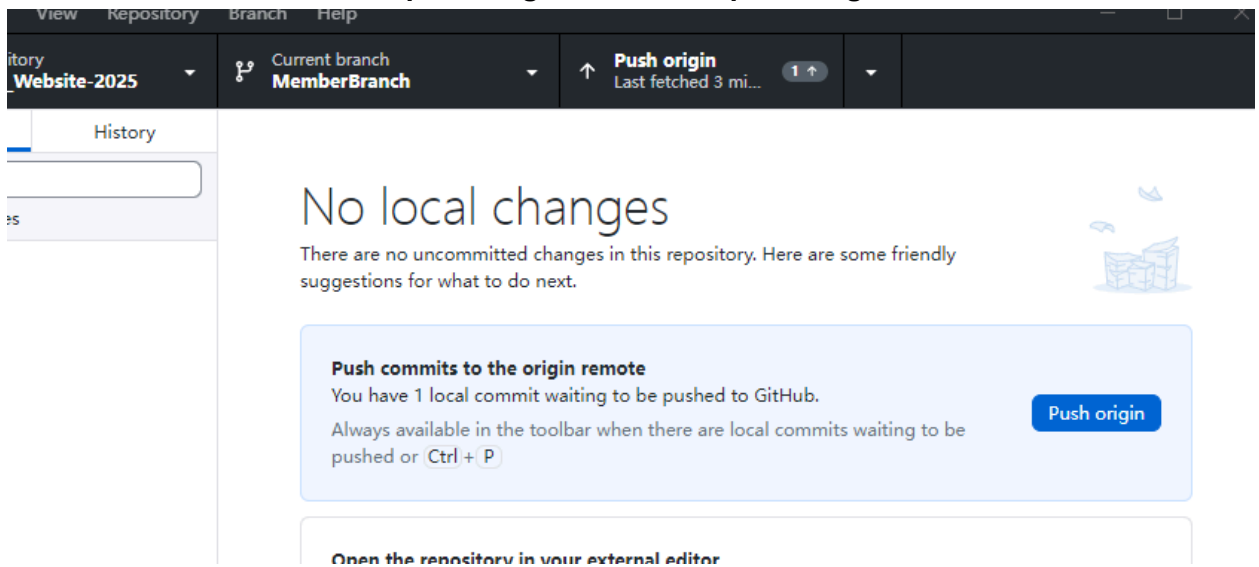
View Repository Branch Help

itory
_Website-2025

Current branch
MemberBranch

Push origin
Last fetched 3 mi...

1 ↑

History

es

No local changes

There are no uncommitted changes in this repository. Here are some friendly suggestions for what to do next.

Push commits to the origin remote
You have 1 local commit waiting to be pushed to GitHub.
Always available in the toolbar when there are local commits waiting to be pushed or Ctrl + P

Push origin

Open the repository in your external editor